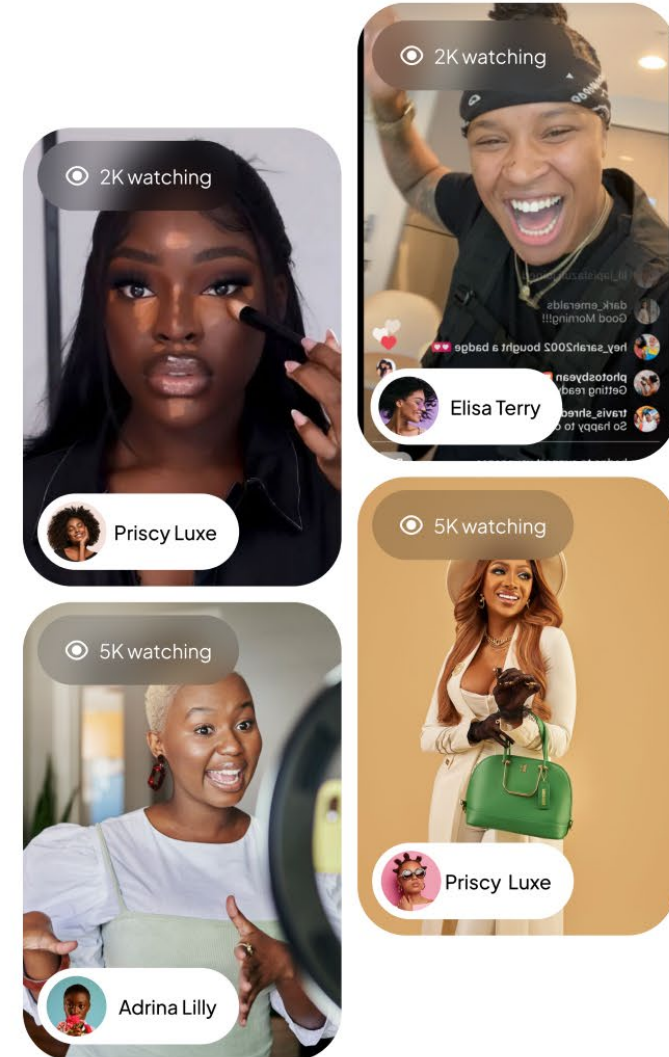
2K watching

Priscy Luxe

2K watching

dark_emeralds
Good Morning!!!

hey_sarah2002 bought a badge

photosbyean
Getting ready

travis_shred
So happy to

Elisa Terry

5K watching

Adrina Lilly

5K watching

Priscy Luxe